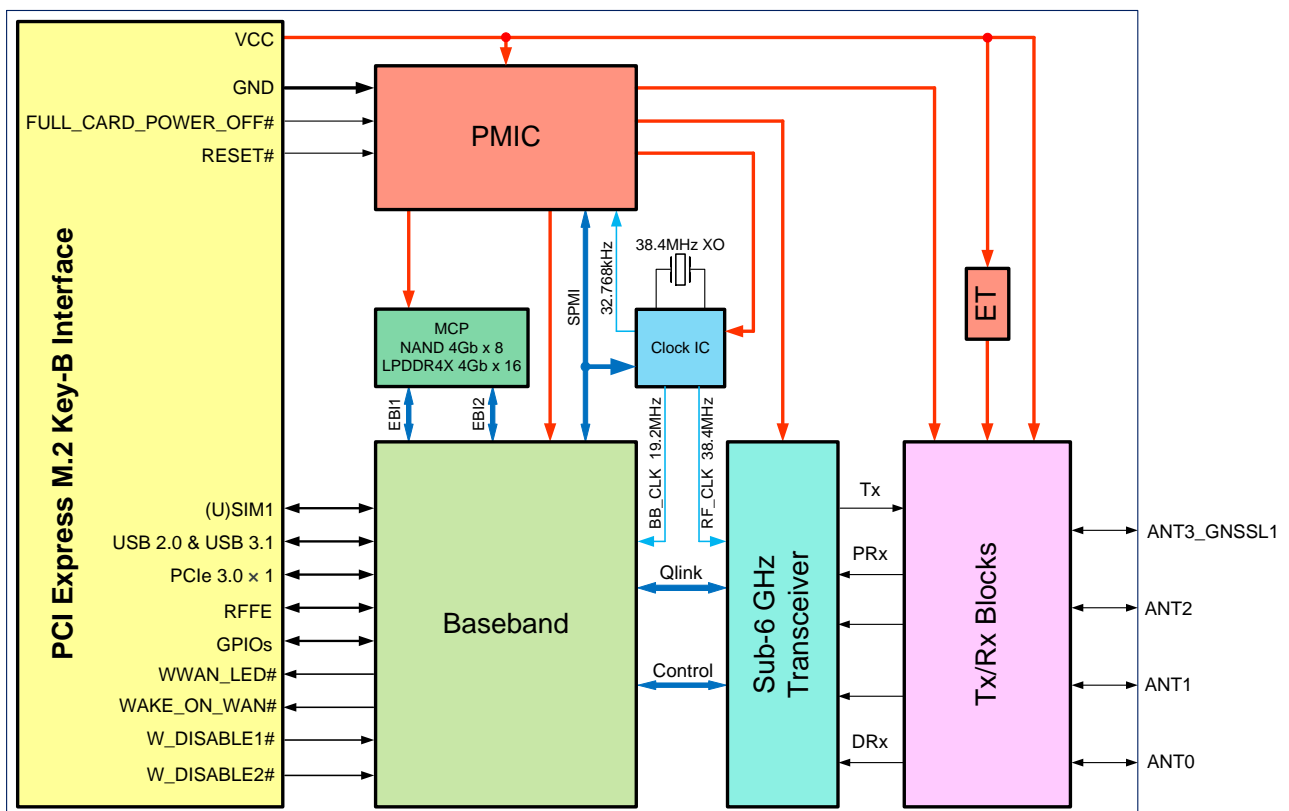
PCI Express M.2 Key-B Interface

VCC
GND
FULL_CARD_POWER_OFF#
RESET#

PMIC

SPMI
32.768kHz
38.4MHz XO

ET

MCP
NAND 4Gb x 8
LPDDR4X 4Gb x 16

Clock IC

EBI1
EBI2

BB_CLK 19.2MHz
RF_CLK 38.4MHz

(U)SIM1
USB 2.0 & USB 3.1
PCIe 3.0 × 1
RFFE
GPIOs
WWAN_LED#
WAKE_ON_WAN#
W_DISABLE1#
W_DISABLE2#

Baseband

Qlink
Control

Sub-6 GHz Transceiver

Tx
PRx
DRx

Tx/Rx Blocks

ANT3_GNSSL1
ANT2
ANT1
ANT0